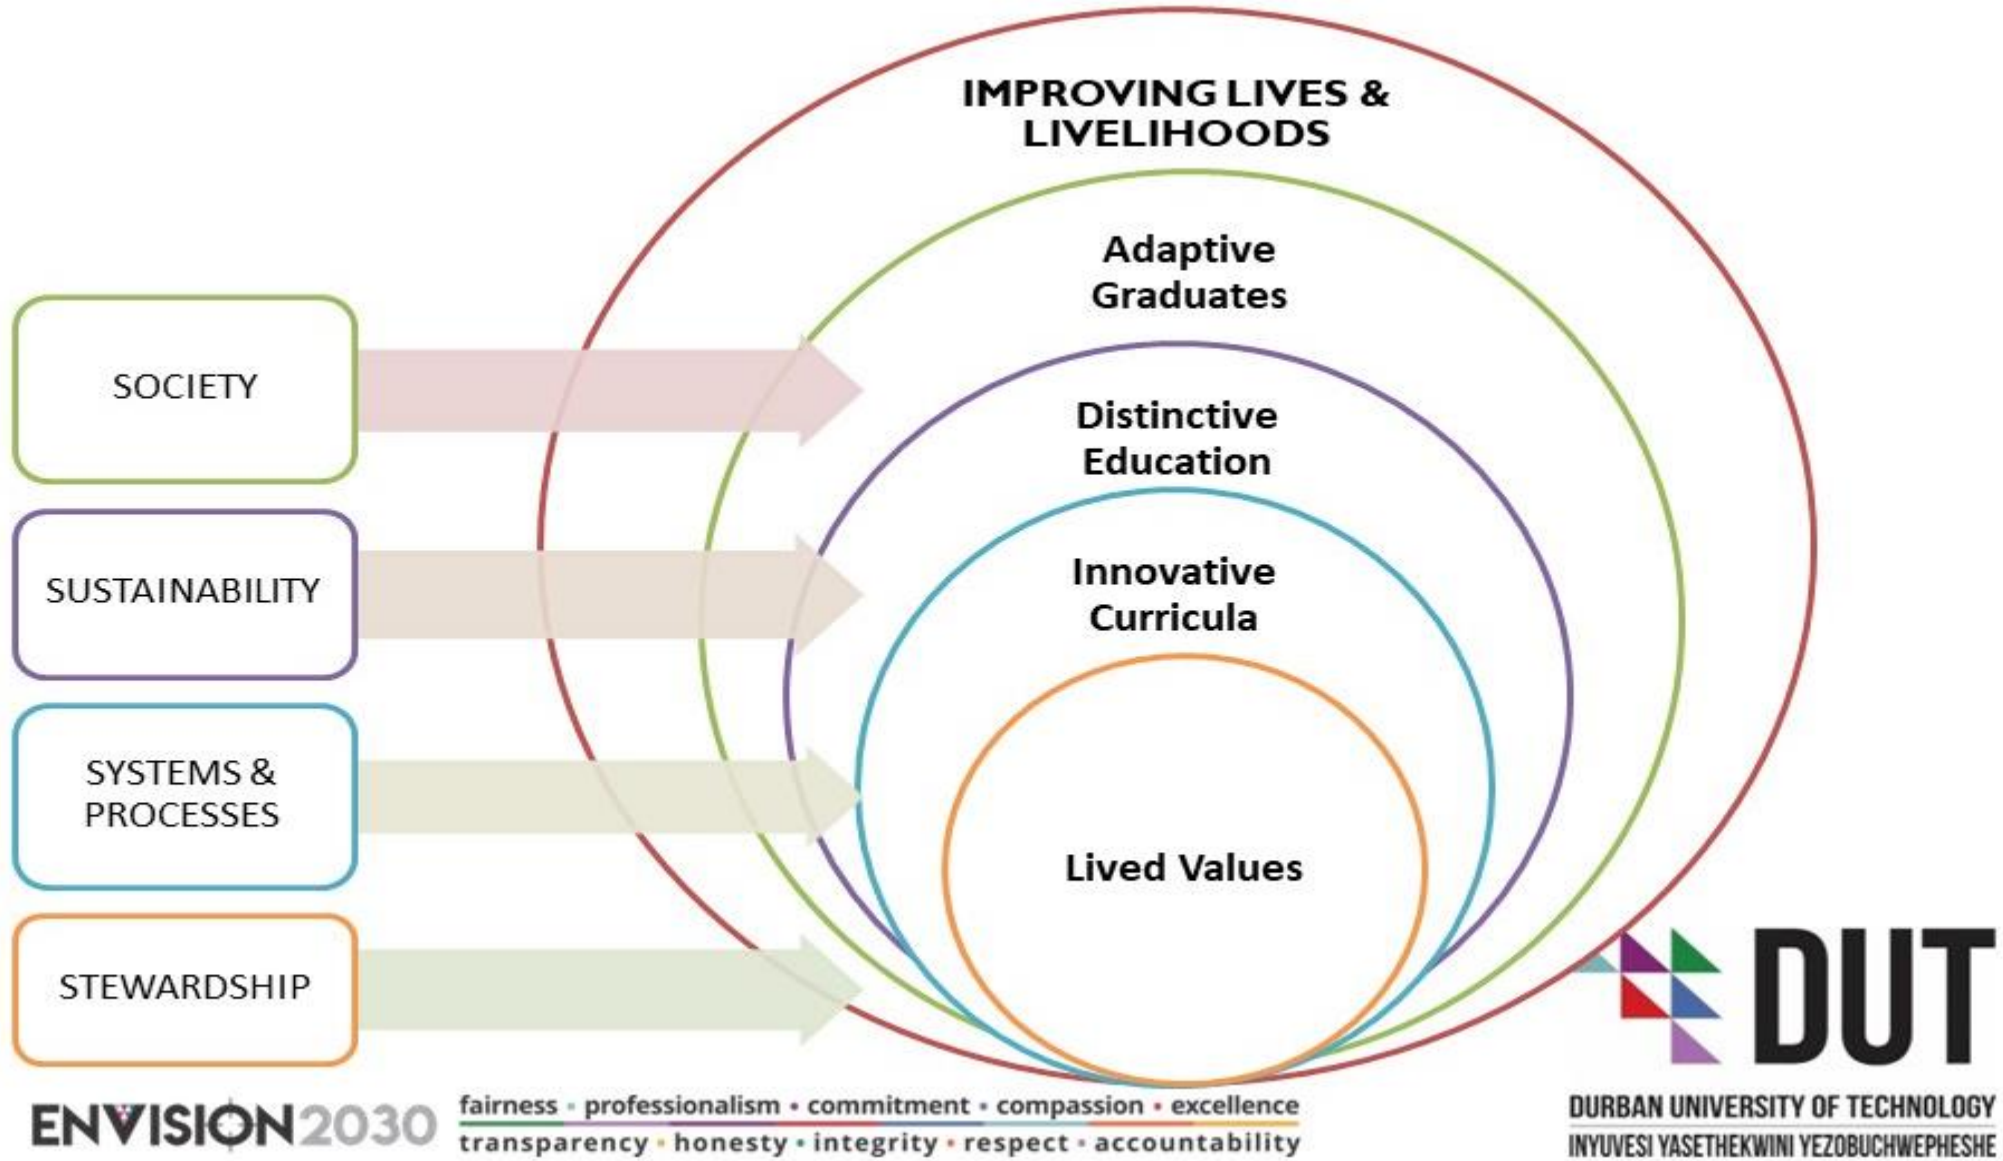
IMPROVING LIVES & LIVELIHOODS

Adaptive Graduates

Distinctive Education

Innovative Curricula

Lived Values

SOCIETY

SUSTAINABILITY

SYSTEMS & PROCESSES

STEWARDSHIP

ENVISION2030

fairness • professionalism • commitment • compassion • excellence
transparency • honesty • integrity • respect • accountability

DUT
DURBAN UNIVERSITY OF TECHNOLOGY
INYUVESI YASETHEKWINI YEZOBUCHWEPHESHE